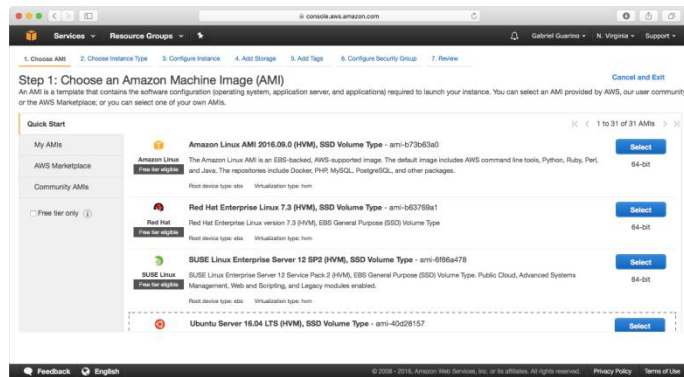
console.aws.amazon.com

Services ⌄ Resource Groups ⌄

Gabriel Guarino ⌄ N. Virginia ⌄ Support ⌄

1. Choose AMI 2. Choose Instance Type 3. Configure Instance 4. Add Storage 5. Add Tags 6. Configure Security Group 7. Review

Step 1: Choose an Amazon Machine Image (AMI)

Cancel and Exit

An AMI is a template that contains the software configuration (operating system, application server, and applications) required to launch your instance. You can select an AMI provided by AWS, our user community, or the AWS Marketplace; or you can select one of your own AMIs.

Quick Start

1 to 31 of 31 AMIs

My AMIs

AWS Marketplace

Community AMIs

Free tier only

Amazon Linux
Free tier eligible

Amazon Linux AMI 2016.09.0 (HVM), SSD Volume Type - ami-b73b63a0

The Amazon Linux AMI is an EBS-backed, AWS-supported image. The default image includes AWS command line tools, Python, Ruby, Perl, and Java. The repositories include Docker, PHP, MySQL, PostgreSQL, and other packages.

Root device type: ebs Virtualization type: hvm

Select
64-bit

Red Hat
Free tier eligible

Red Hat Enterprise Linux 7.3 (HVM), SSD Volume Type - ami-b63769a1

Red Hat Enterprise Linux version 7.3 (HVM), EBS General Purpose (SSD) Volume Type

Root device type: ebs Virtualization type: hvm

Select
64-bit

SUSE Linux
Free tier eligible

SUSE Linux Enterprise Server 12 SP2 (HVM), SSD Volume Type - ami-6f86a478

SUSE Linux Enterprise Server 12 Service Pack 2 (HVM), EBS General Purpose (SSD) Volume Type. Public Cloud, Advanced Systems Management, Web and Scripting, and Legacy modules enabled.

Root device type: ebs Virtualization type: hvm

Select
64-bit

Ubuntu Server 16.04 LTS (HVM), SSD Volume Type - ami-40d28157

Select

Feedback English

© 2008 - 2016, Amazon Web Services, Inc. or its affiliates. All rights reserved. Privacy Policy Terms of Use